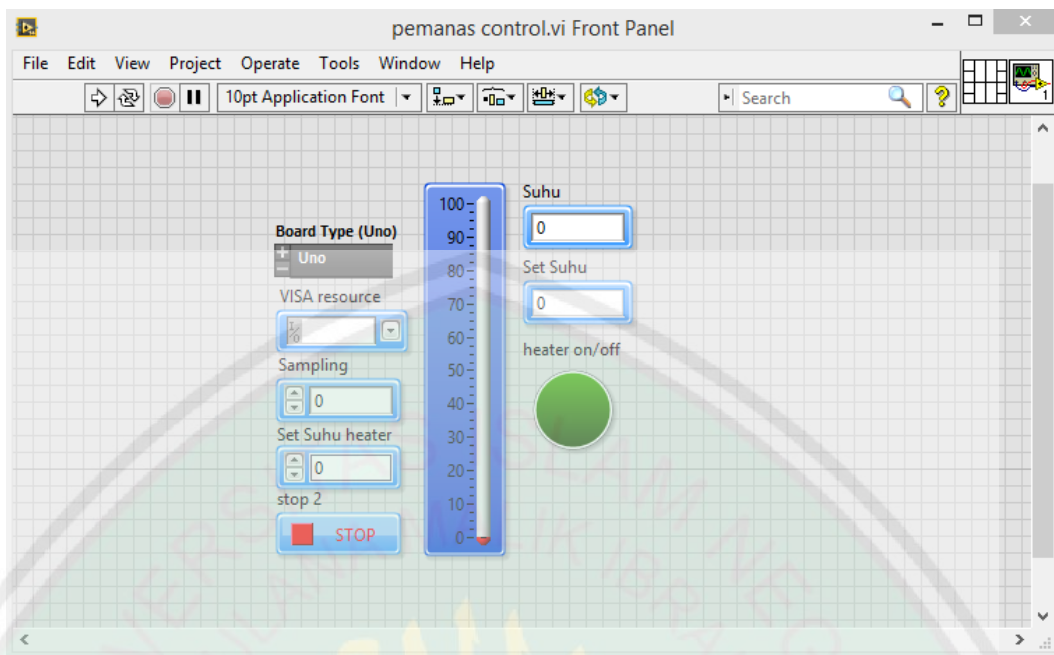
pemanas control.vi Front Panel

File Edit View Project Operate Tools Window Help

10pt Application Font

Search

Board Type (Uno)
Uno

VISA resource

Sampling
0

Set Suhu heater
0

stop 2
STOP

100
90
80
70
60
50
40
30
20
10
0

Suhu
0

Set Suhu
0

heater on/off